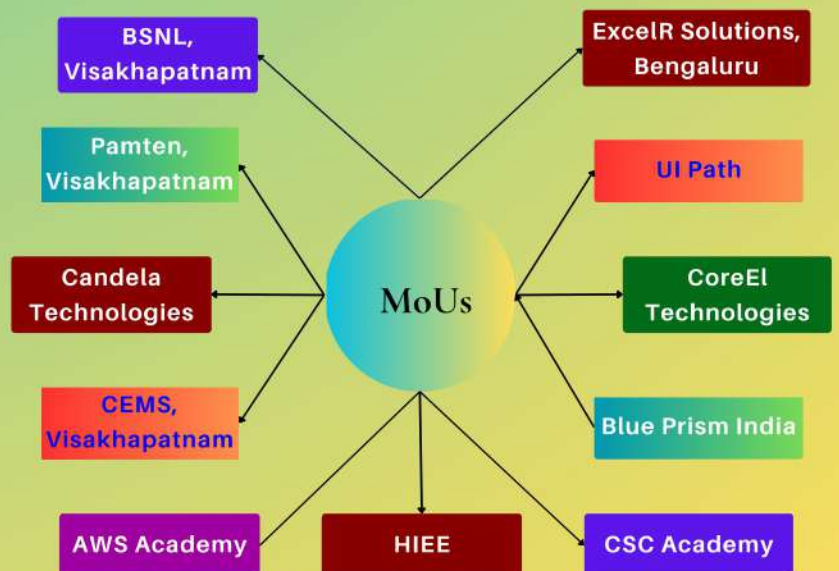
MoUs

BSNL, Visakhapatnam

Pamten, Visakhapatnam

Candela Technologies

CEMS, Visakhapatnam

AWS Academy

HIEE

CSC Academy

ExcelR Solutions, Bengaluru

UI Path

CoreEl Technologies

Blue Prism India